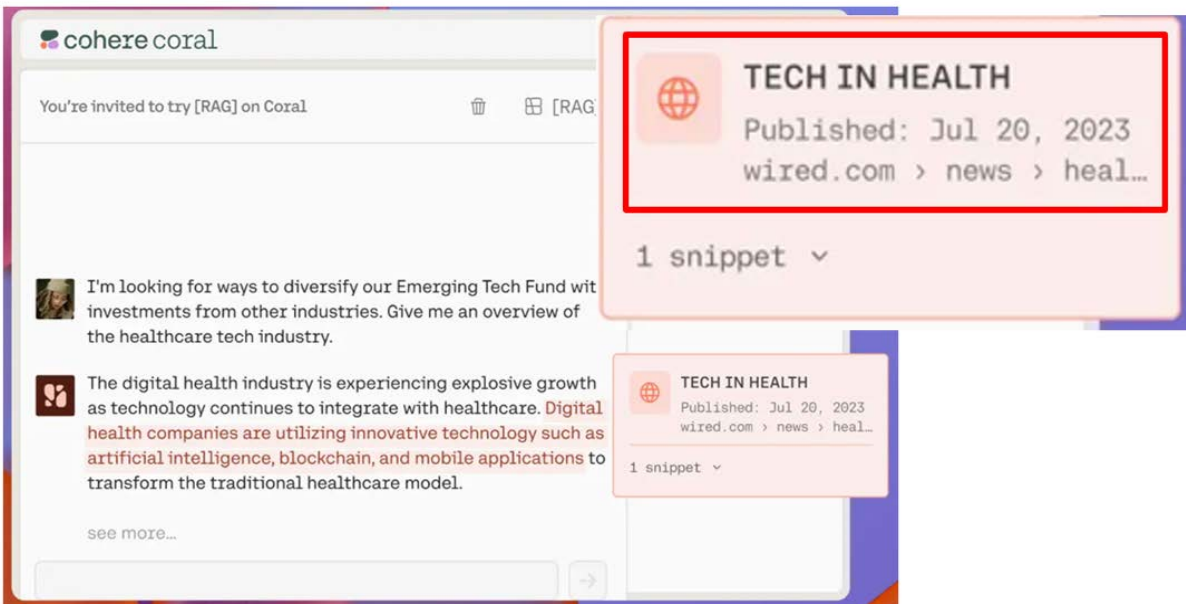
cohere coral

You're invited to try [RAG] on Coral

[RAG

I'm looking for ways to diversify our Emerging Tech Fund wit investments from other industries. Give me an overview of the healthcare tech industry.

The digital health industry is experiencing explosive growth as technology continues to integrate with healthcare. Digital health companies are utilizing innovative technology such as artificial intelligence, blockchain, and mobile applications to transform the traditional healthcare model.

see more...

TECH IN HEALTH
Published: Jul 20, 2023
wired.com › news › heal...

1 snippet

TECH IN HEALTH
Published: Jul 20, 2023
wired.com › news › heal...

1 snippet